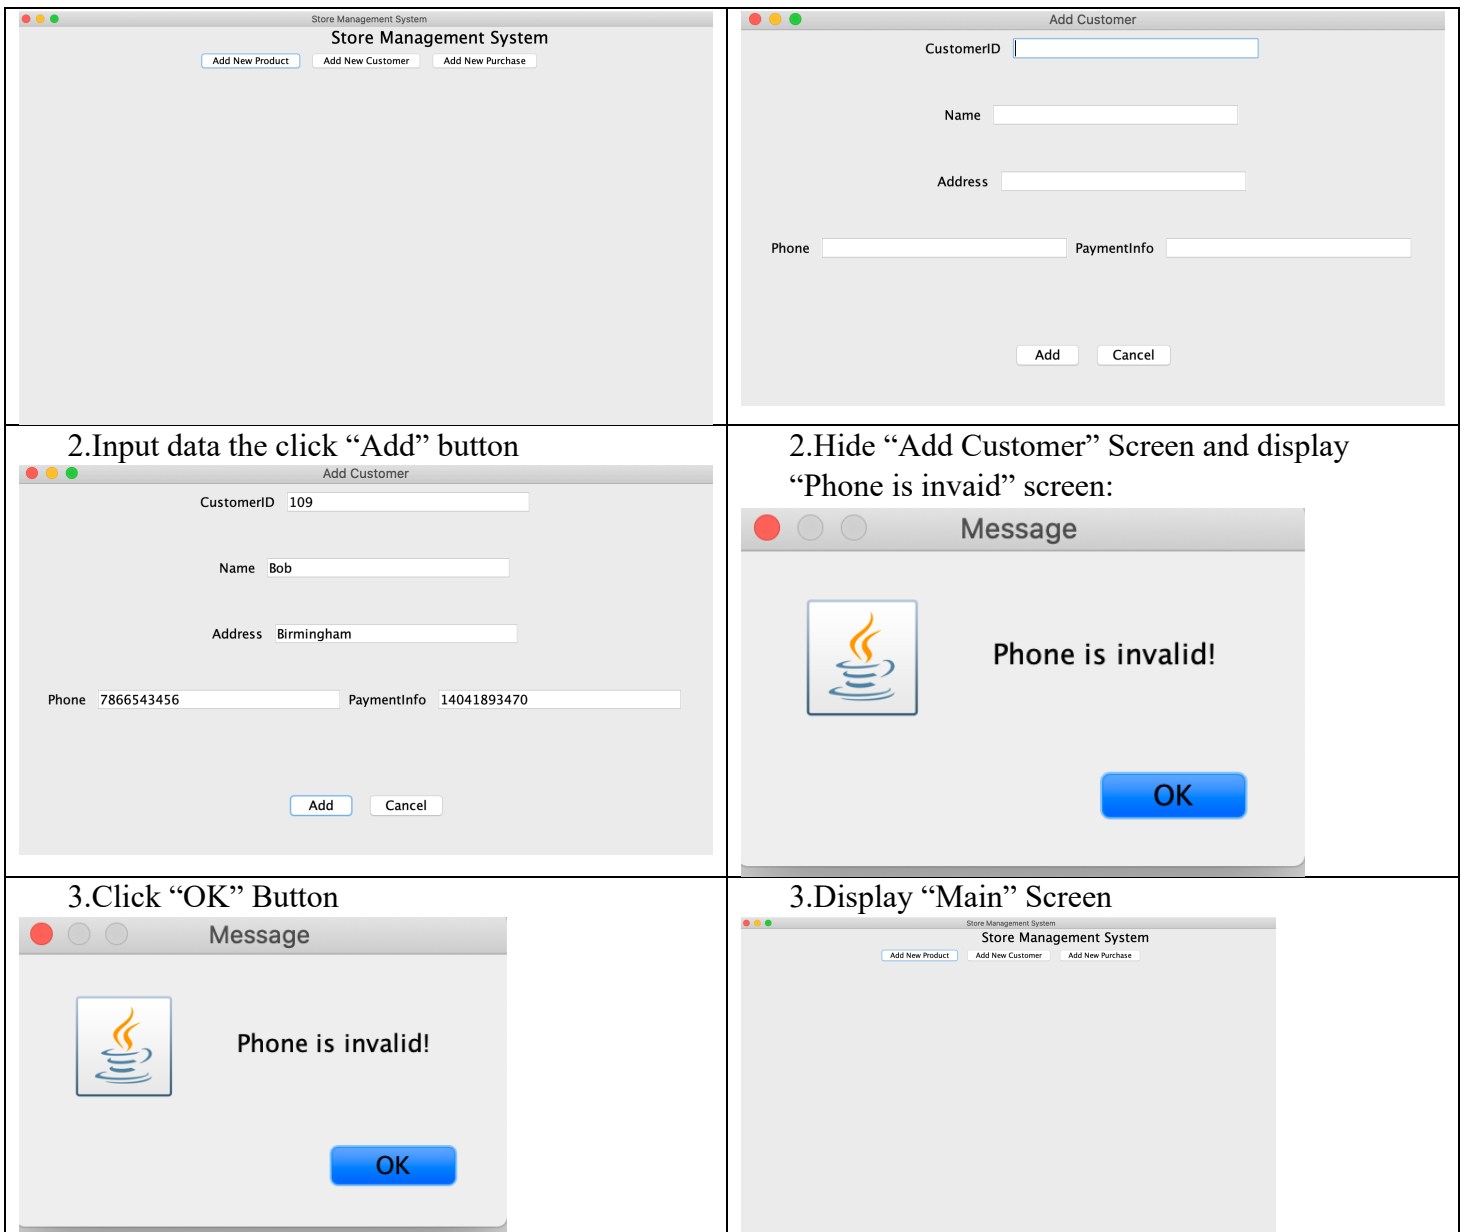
| | |
|---|---|
| Store Management System<br>Store Management System<br>Add New Product · Add New Customer · Add New Purchase | Add Customer<br>CustomerID<br>Name<br>Address<br>Phone · PaymentInfo<br>Add · Cancel |
| 2.Input data the click “Add” button<br>Add Customer<br>CustomerID 109<br>Name Bob<br>Address Birmingham<br>Phone 7866543456 · PaymentInfo 14041893470<br>Add · Cancel | 2.Hide “Add Customer” Screen and display “Phone is invaid” screen:<br>Message<br>Phone is invalid!<br>OK |
| 3.Click “OK” Button<br>Message<br>Phone is invalid!<br>OK | 3.Display “Main” Screen<br>Store Management System<br>Store Management System<br>Add New Product · Add New Customer · Add New Purchase |